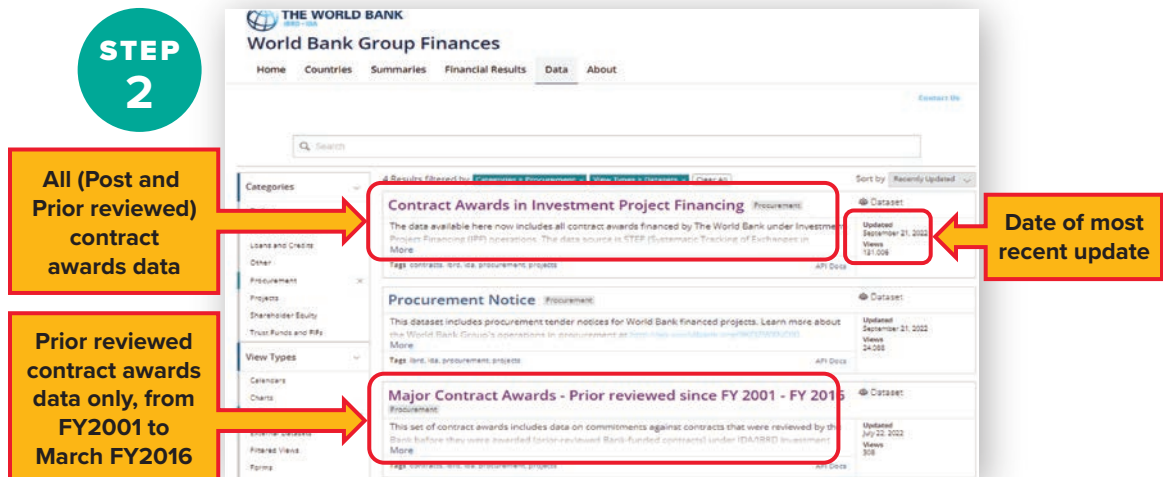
STEP 2

THE WORLD BANK

World Bank Group Finances

Home Countries Summaries Financial Results Data About

Contact Us

Search

All (Post and Prior reviewed) contract awards data

Prior reviewed contract awards data only, from FY2001 to March FY2016

Date of most recent update

Categories

Loans and Credits

Other

Procurement

Projects

Shareholder Equity

Trust Funds and FIFs

View Types

Calendars

Charts

External Datasets

Filtered Views

Forms

4 Results filtered by Categories > Procurement View Types > Datasets Clear All

Sort by Recently Updated

Contract Awards in Investment Project Financing Procurement

The data available here now includes all contract awards financed by The World Bank under Investment Project Financing (IPF) operations. The data source is STEP (Systematic Tracking of Exchanges in

More

Tags contracts, ibrd, ida, procurement, projects

API Docs

Dataset

Updated September 21, 2022

Views 131,006

Procurement Notice Procurement

This dataset includes procurement tender notices for World Bank financed projects. Learn more about the World Bank Group's operations in procurement at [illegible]

More

Tags ibrd, ida, procurement, projects

API Docs

Dataset

Updated September 21, 2022

Views 24,088

Major Contract Awards - Prior reviewed since FY 2001 - FY 2016

Procurement

This set of contract awards includes data on commitments against contracts that were reviewed by the Bank before they were awarded (prior-reviewed Bank-funded contracts) under IDA/IBRD investment

More

Tags contracts, ibrd, ida, procurement, projects

API Docs

Dataset

Updated July 22, 2022

Views 308